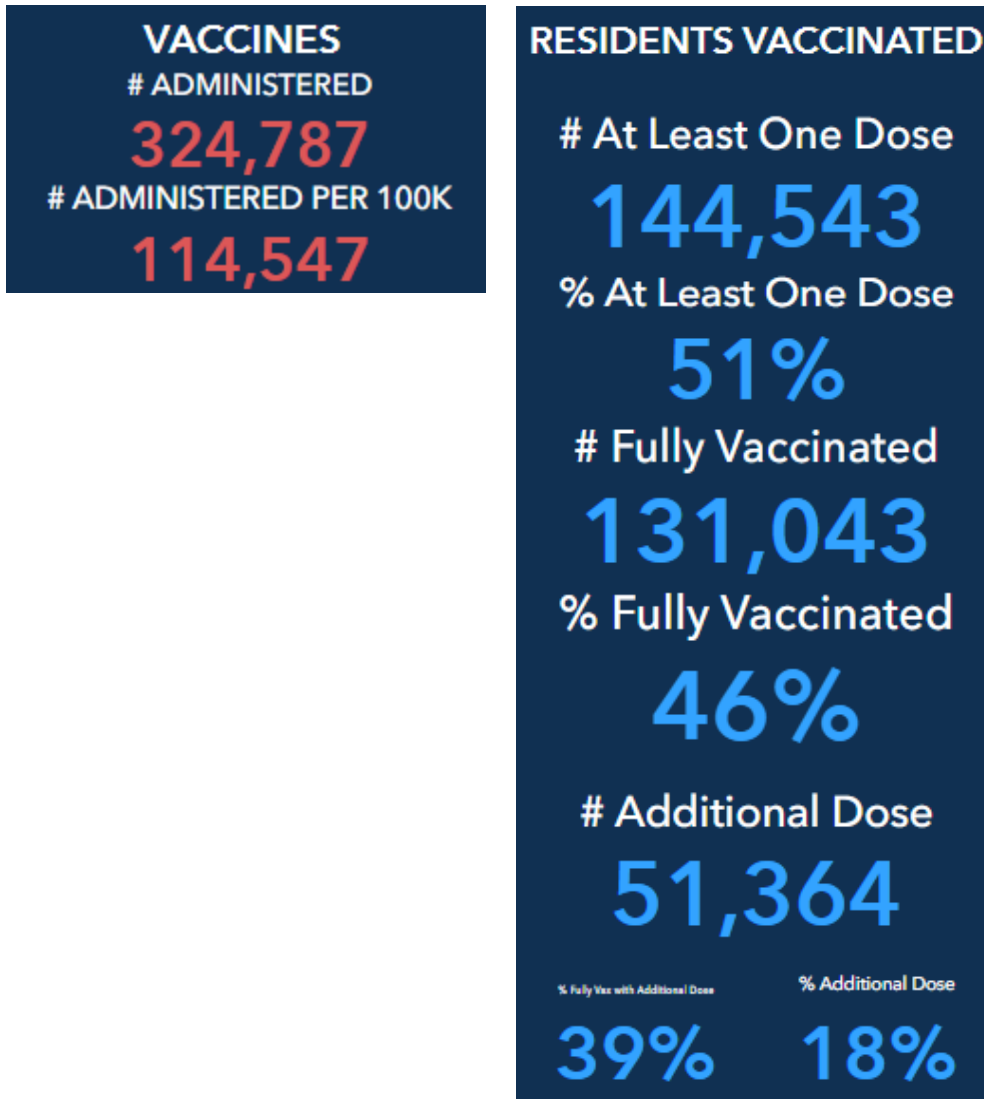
VACCINES
# ADMINISTERED
324,787
# ADMINISTERED PER 100K
114,547

RESIDENTS VACCINATED
# At Least One Dose
144,543
% At Least One Dose
51%
# Fully Vaccinated
131,043
% Fully Vaccinated
46%
# Additional Dose
51,364
% Fully Vax with Additional Dose
39%
% Additional Dose
18%